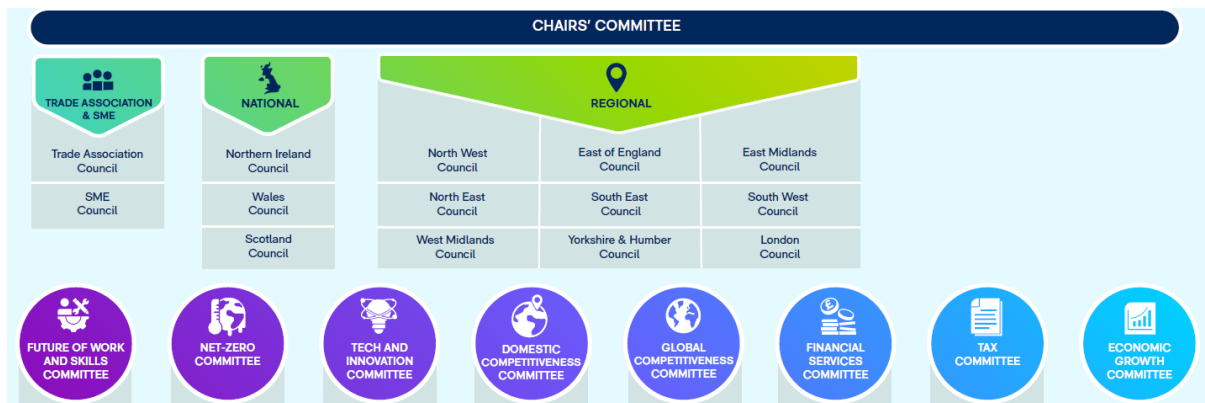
CHAIRS' COMMITTEE

TRADE ASSOCIATION & SME

Trade Association Council

SME Council

NATIONAL

Northern Ireland Council

Wales Council

Scotland Council

REGIONAL

North West Council

East of England Council

East Midlands Council

North East Council

South East Council

South West Council

West Midlands Council

Yorkshire & Humber Council

London Council

FUTURE OF WORK AND SKILLS COMMITTEE

NET-ZERO COMMITTEE

TECH AND INNOVATION COMMITTEE

DOMESTIC COMPETITIVENESS COMMITTEE

GLOBAL COMPETITIVENESS COMMITTEE

FINANCIAL SERVICES COMMITTEE

TAX COMMITTEE

ECONOMIC GROWTH COMMITTEE